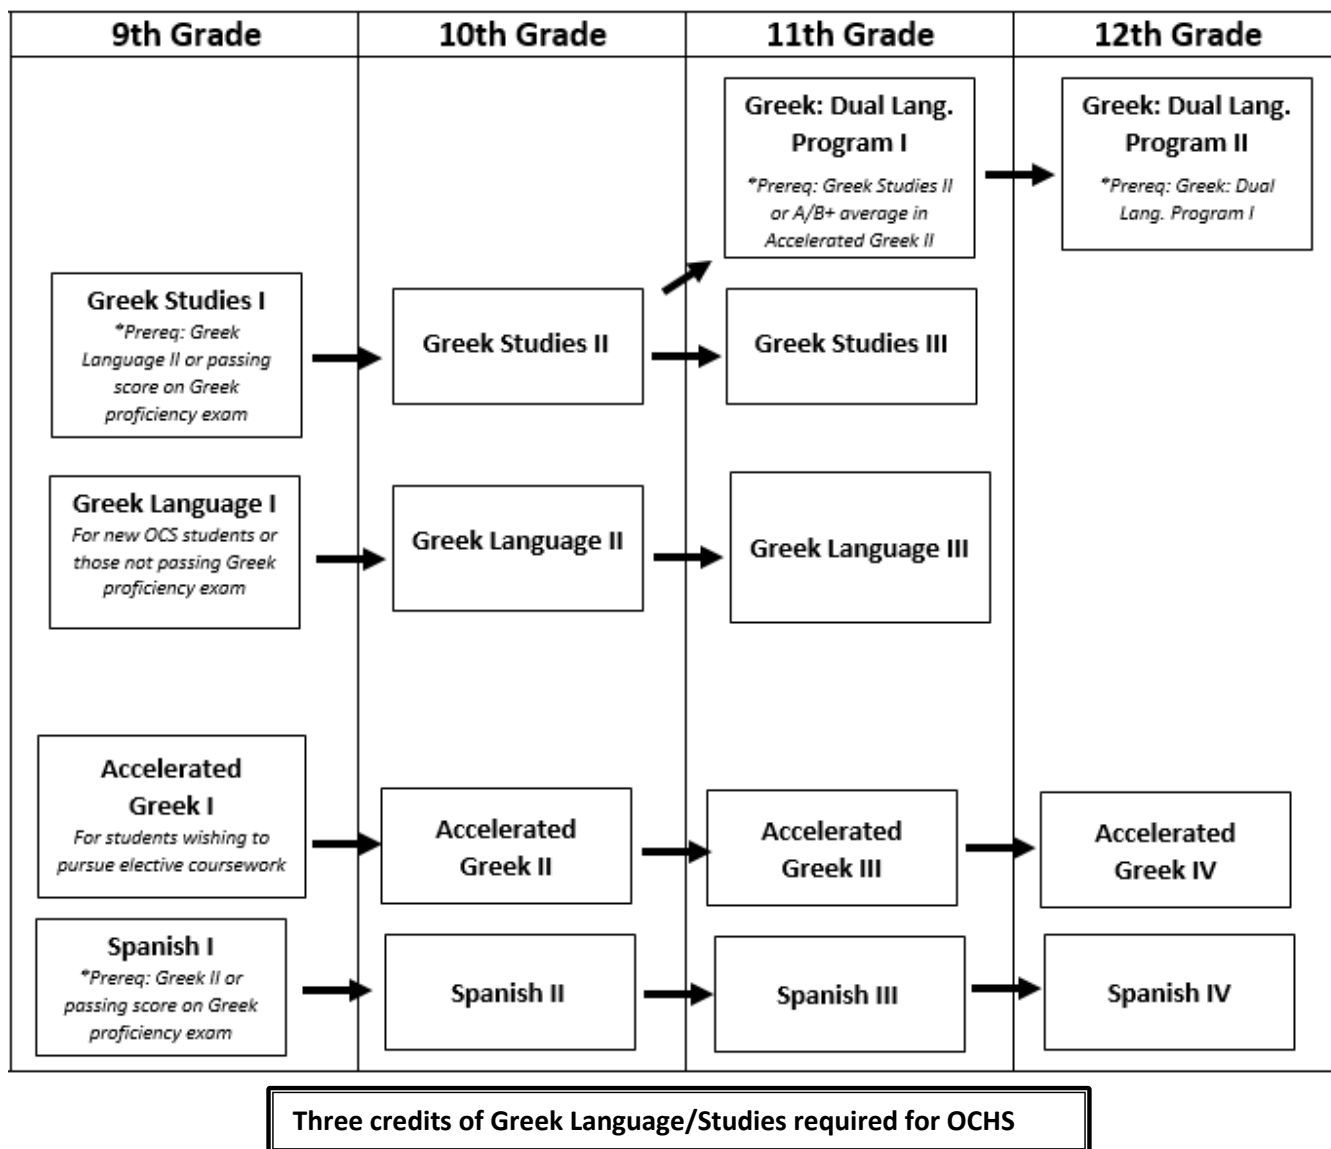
9th Grade

10th Grade

11th Grade

12th Grade

Greek: Dual Lang. Program I
*Prereq: Greek Studies II or A/B+ average in Accelerated Greek II

Greek: Dual Lang. Program II
*Prereq: Greek: Dual Lang. Program I

Greek Studies I
*Prereq: Greek Language II or passing score on Greek proficiency exam

Greek Studies II

Greek Studies III

Greek Language I
For new OCS students or those not passing Greek proficiency exam

Greek Language II

Greek Language III

Accelerated Greek I
For students wishing to pursue elective coursework

Accelerated Greek II

Accelerated Greek III

Accelerated Greek IV

Spanish I
*Prereq: Greek II or passing score on Greek proficiency exam

Spanish II

Spanish III

Spanish IV

Three credits of Greek Language/Studies required for OCHS